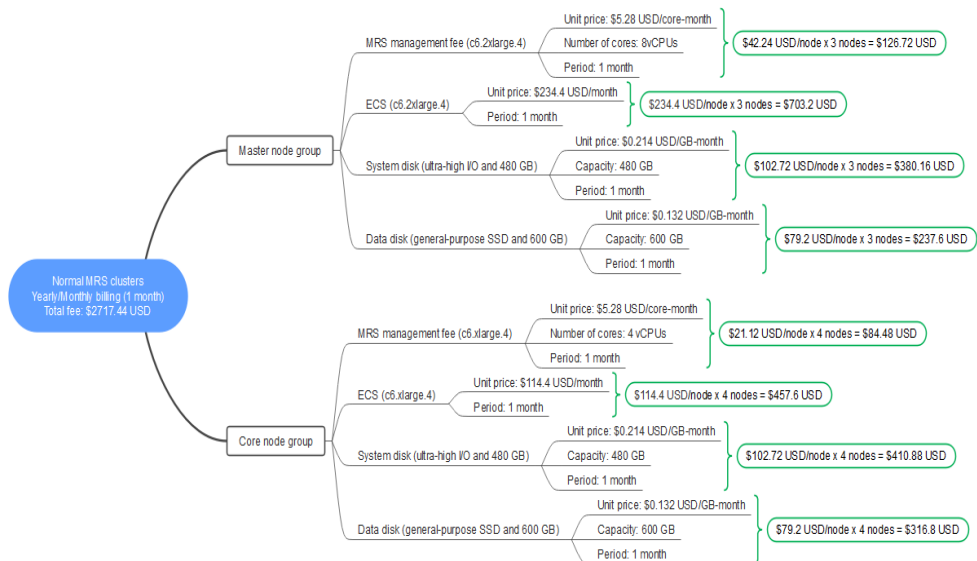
Normal MRS clusters
Yearly/Monthly billing (1 month)
Total fee: $2717.44 USD

Master node group

MRS management fee (c6.2xlarge.4)
Unit price: $5.28 USD/core-month
Number of cores: 8vCPUs
Period: 1 month
$42.24 USD/node x 3 nodes = $126.72 USD

ECS (c6.2xlarge.4)
Unit price: $234.4 USD/month
Period: 1 month
$234.4 USD/node x 3 nodes = $703.2 USD

System disk (ultra-high I/O and 480 GB)
Unit price: $0.214 USD/GB-month
Capacity: 480 GB
Period: 1 month
$102.72 USD/node x 3 nodes = $380.16 USD

Data disk (general-purpose SSD and 600 GB)
Unit price: $0.132 USD/GB-month
Capacity: 600 GB
Period: 1 month
$79.2 USD/node x 3 nodes = $237.6 USD

Core node group

MRS management fee (c6.xlarge.4)
Unit price: $5.28 USD/core-month
Number of cores: 4 vCPUs
Period: 1 month
$21.12 USD/node x 4 nodes = $84.48 USD

ECS (c6.xlarge.4)
Unit price: $114.4 USD/month
Period: 1 month
$114.4 USD/node x 4 nodes = $457.6 USD

System disk (ultra-high I/O and 480 GB)
Unit price: $0.214 USD/GB-month
Capacity: 480 GB
Period: 1 month
$102.72 USD/node x 4 nodes = $410.88 USD

Data disk (general-purpose SSD and 600 GB)
Unit price: $0.132 USD/GB-month
Capacity: 600 GB
Period: 1 month
$79.2 USD/node x 4 nodes = $316.8 USD